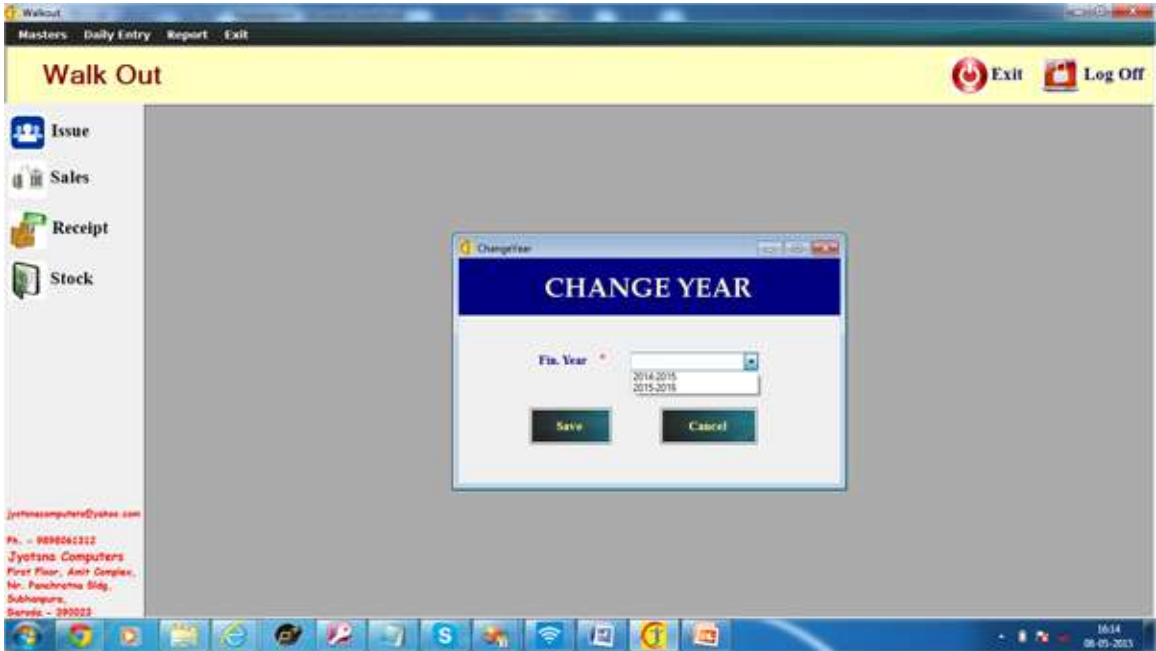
Walkout

Masters Daily Entry Report Exit

Walk Out

Exit Log Off

Issue

Sales

Receipt

Stock

ChangeYear

CHANGE YEAR

Fin. Year *

2014-2015
2015-2016

Save Cancel

jyotsnacomputers@yahoo.com

Ph. - 9898061312
Jyotsna Computers
First Floor, Amit Complex,
Nr. Panchratna Bldg,
Subhanpura,
Baroda - 390023

16:14
06-05-2015